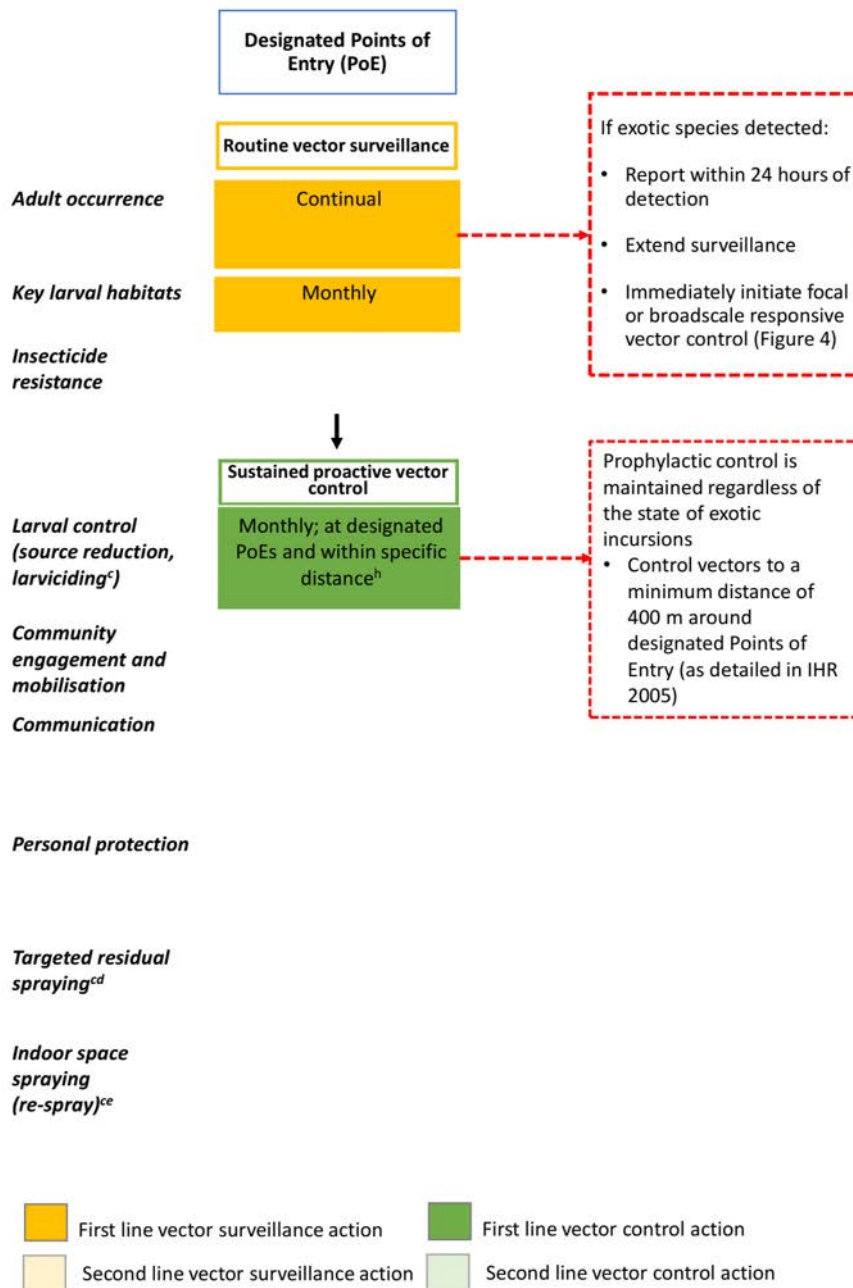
Designated Points of Entry (PoE)

Routine vector surveillance

Adult occurrence

Continual

Key larval habitats

Monthly

Insecticide resistance

If exotic species detected:

- Report within 24 hours of detection
- Extend surveillance
- Immediately initiate focal or broadscale responsive vector control (Figure 4)

Sustained proactive vector control

Larval control (source reduction, larviciding$^c$)

Monthly; at designated PoEs and within specific distance$^h$

Prophylactic control is maintained regardless of the state of exotic incursions

- Control vectors to a minimum distance of 400 m around designated Points of Entry (as detailed in IHR 2005)

Community engagement and mobilisation

Communication

Personal protection

Targeted residual spraying$^{cd}$

Indoor space spraying (re-spray)$^{ce}$

First line vector surveillance action

First line vector control action

Second line vector surveillance action

Second line vector control action